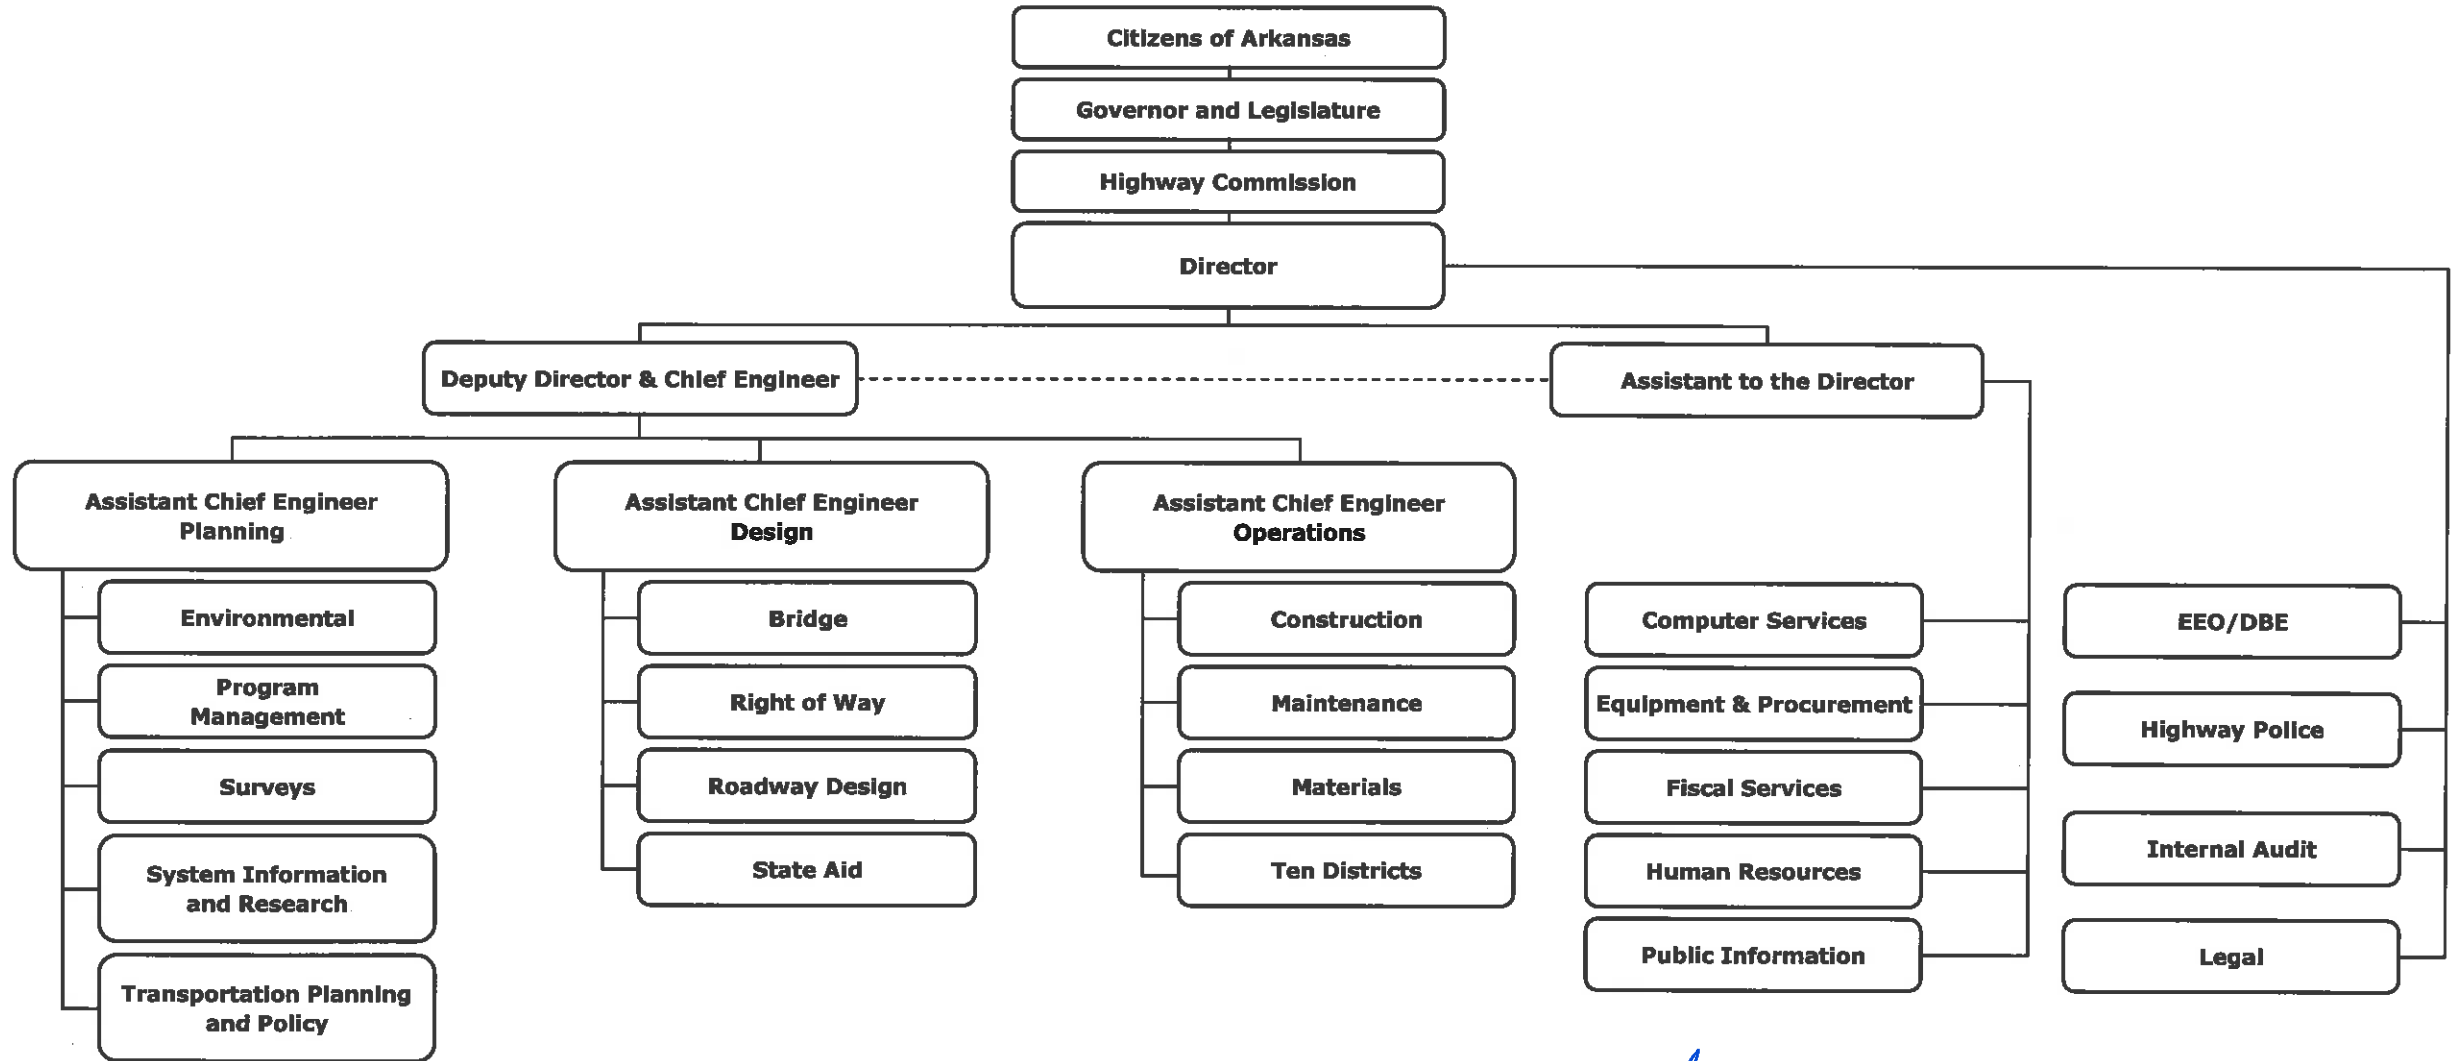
Citizens of Arkansas

Governor and Legislature

Highway Commission

Director

Deputy Director & Chief Engineer

Assistant to the Director

Assistant Chief Engineer Planning

Environmental

Program Management

Surveys

System Information and Research

Transportation Planning and Policy

Assistant Chief Engineer Design

Bridge

Right of Way

Roadway Design

State Aid

Assistant Chief Engineer Operations

Construction

Maintenance

Materials

Ten Districts

Computer Services

Equipment & Procurement

Fiscal Services

Human Resources

Public Information

EEO/DBE

Highway Police

Internal Audit

Legal